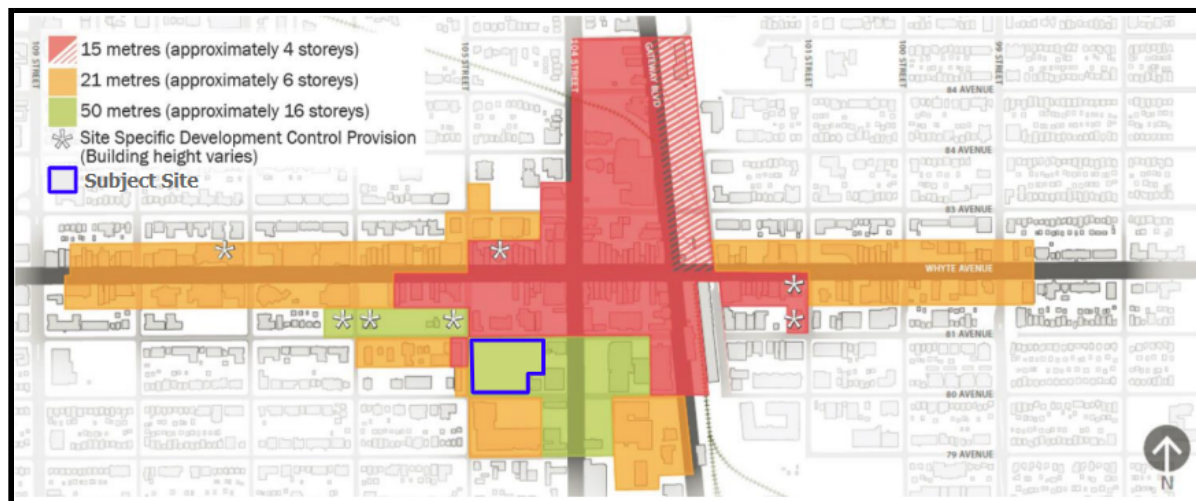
15 metres (approximately 4 storeys)
21 metres (approximately 6 storeys)
50 metres (approximately 16 storeys)
Site Specific Development Control Provision (Building height varies)
Subject Site

105 STREET
103 STREET
104 STREET
GATEWAY BLVD
101 STREET
100 STREET
99 STREET
84 AVENUE
84 AVENUE
83 AVENUE
WHYTE AVENUE
81 AVENUE
80 AVENUE
79 AVENUE
N